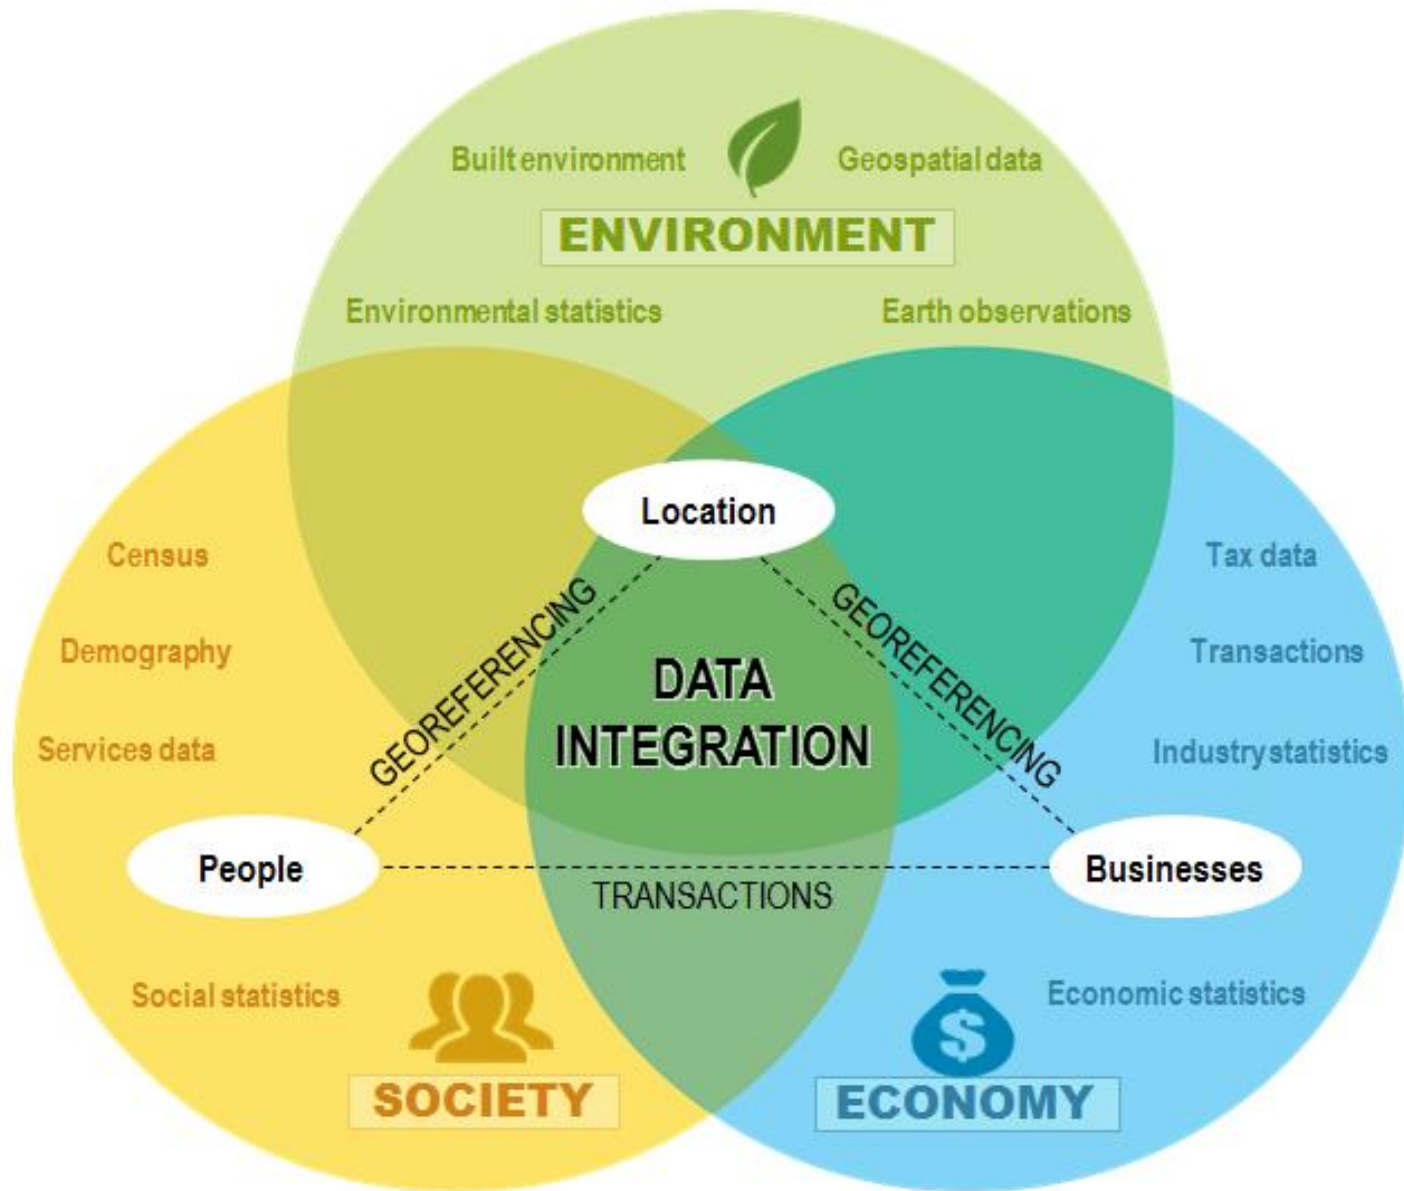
Built environment

Geospatial data

ENVIRONMENT

Environmental statistics

Earth observations

Location

Census

Demography

Services data

GEOREFERENCING

DATA INTEGRATION

GEOREFERENCING

Tax data

Transactions

Industry statistics

People

Businesses

TRANSACTIONS

Social statistics

SOCIETY

$

Economic statistics

ECONOMY